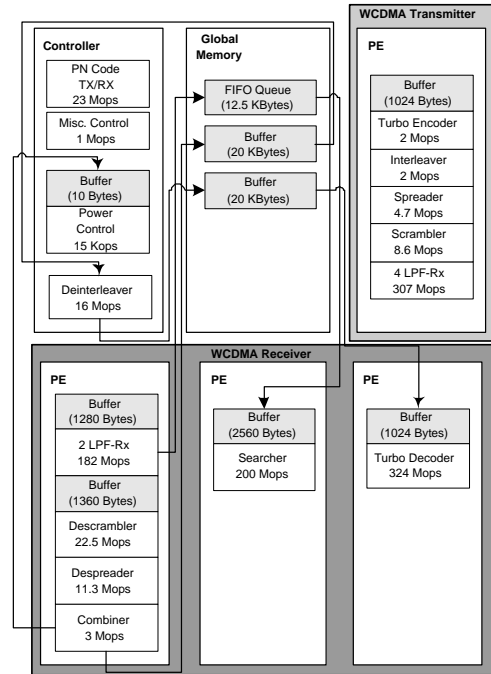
Controller

PN Code TX/RX 23 Mops

Misc. Control 1 Mops

Buffer (10 Bytes)

Power Control 15 Kops

Deinterleaver 16 Mops

Global Memory

FIFO Queue (12.5 KBytes)

Buffer (20 KBytes)

Buffer (20 KBytes)

WCDMA Transmitter

PE

Buffer (1024 Bytes)

Turbo Encoder 2 Mops

Interleaver 2 Mops

Spreader 4.7 Mops

Scrambler 8.6 Mops

4 LPF-Rx 307 Mops

WCDMA Receiver

PE

Buffer (1280 Bytes)

2 LPF-Rx 182 Mops

Buffer (1360 Bytes)

Descrambler 22.5 Mops

Despreader 11.3 Mops

Combiner 3 Mops

PE

Buffer (2560 Bytes)

Searcher 200 Mops

PE

Buffer (1024 Bytes)

Turbo Decoder 324 Mops